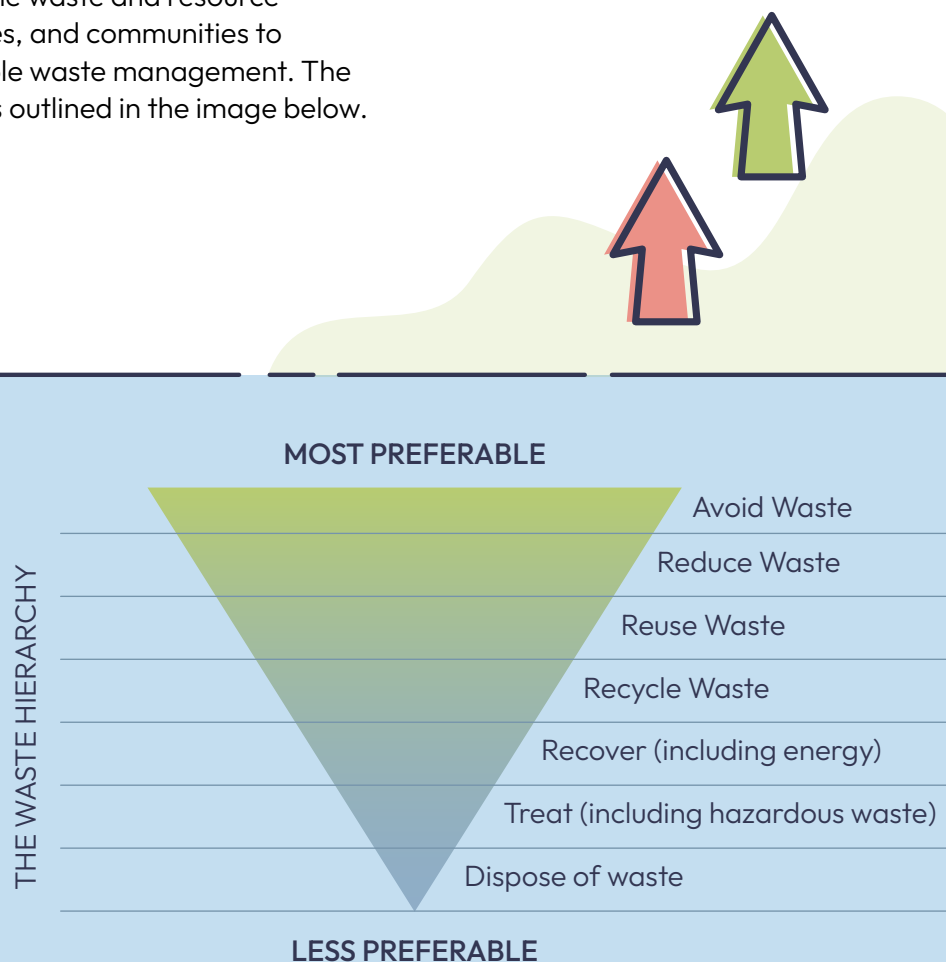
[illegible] waste and resource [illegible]s, and communities to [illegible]le waste management. The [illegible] outlined in the image below.

MOST PREFERABLE

THE WASTE HIERARCHY

Avoid Waste

Reduce Waste

Reuse Waste

Recycle Waste

Recover (including energy)

Treat (including hazardous waste)

Dispose of waste

LESS PREFERABLE